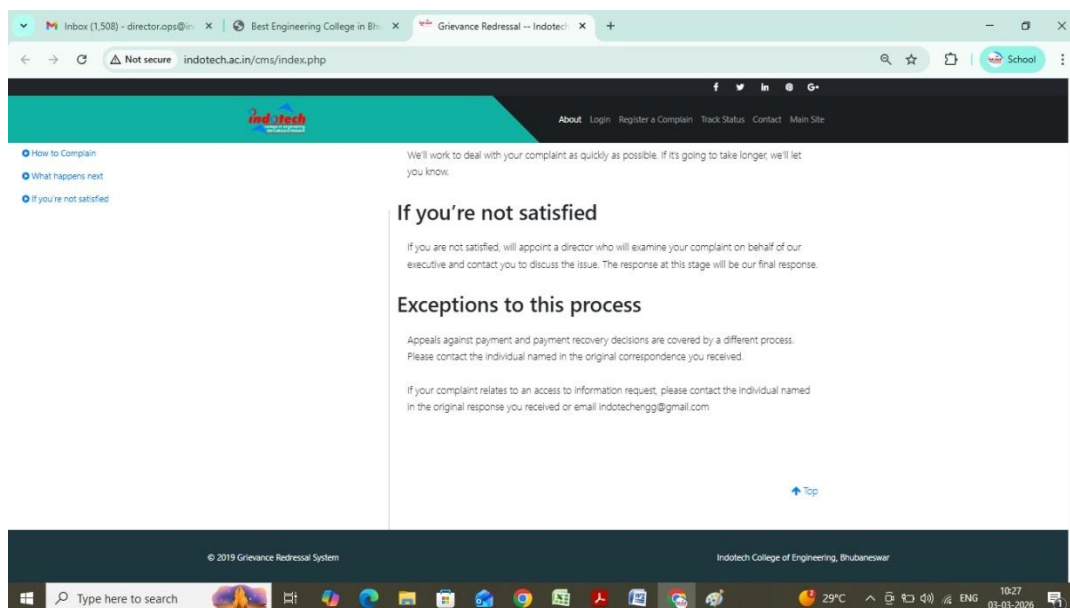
M Inbox (1,508) - director.ops@in ×
Best Engineering College in Bh ×
Grievance Redressal -- Indotech ×
+

Not secure indotech.ac.in/cms/index.php

School

f in G+

indotech

About Login Register a Complain Track Status Contact Main Site

How to Complain
What happens next
If you're not satisfied

We'll work to deal with your complaint as quickly as possible. If it's going to take longer, we'll let you know.

If you're not satisfied

If you are not satisfied, will appoint a director who will examine your complaint on behalf of our executive and contact you to discuss the issue. The response at this stage will be our final response.

Exceptions to this process

Appeals against payment and payment recovery decisions are covered by a different process. Please contact the individual named in the original correspondence you received.

If your complaint relates to an access to information request, please contact the individual named in the original response you received or email indotechengg@gmail.com

Top

© 2019 Grievance Redressal System

Indotech College of Engineering, Bhubaneswar

Type here to search

29°C ENG 10:27 03-03-2026